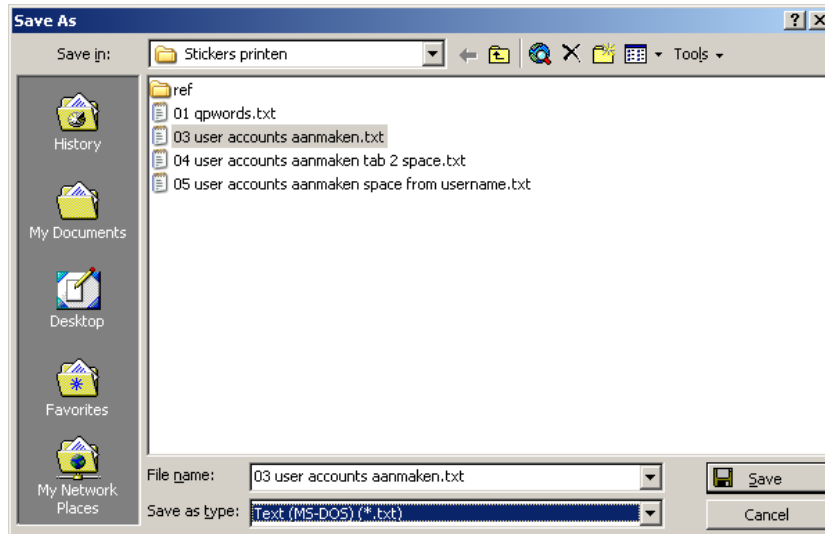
Save As

?

X

Save in: Stickers printen

Tools

History

My Documents

Desktop

Favorites

My Network Places

ref
01 qpwords.txt
03 user accounts aanmaken.txt
04 user accounts aanmaken tab 2 space.txt
05 user accounts aanmaken space from username.txt

File name: 03 user accounts aanmaken.txt

Save as type: Text (MS-DOS) (*.txt)

Save

Cancel